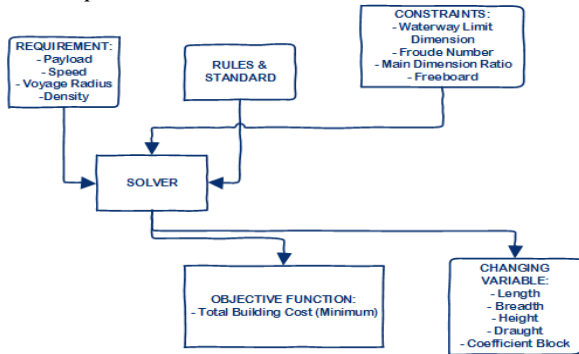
REQUIREMENT:
- Payload
- Speed
- Voyage Radius
-Density

RULES & STANDARD

CONSTRAINTS:
- Waterway Limit Dimension
- Froude Number
- Main Dimension Ratio
- Freeboard

SOLVER

OBJECTIVE FUNCTION:
- Total Building Cost (Minimum)

CHANGING VARIABLE:
- Length
- Breadth
- Height
- Draught
- Coefficient Block